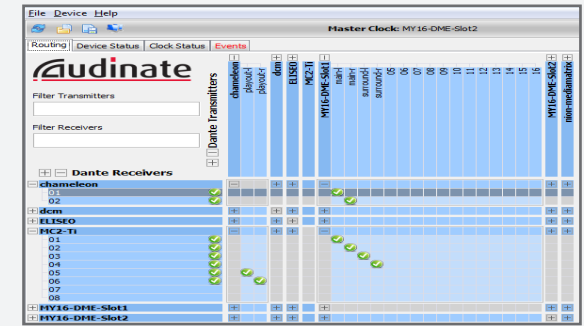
File Device Help

Master Clock: MY16-DME-Slot2

Routing | Device Status | Clock Status | Events

Audinate

Filter Transmitters

Filter Receivers

Dante Transmitters

chameleon
playout-l
playout-r
dcm
ELISEO
MC2-Ti
MY16-DME-Slot1
main-l
main-r
surround-l
surround-r
05
06
07
08
09
10
11
12
13
14
15
16
MY16-DME-Slot2
nion-mediamatrix

Dante Receivers

chameleon
01
02
dcm
ELISEO
MC2-Ti
01
02
03
04
05
06
07
08
MY16-DME-Slot1
MY16-DME-Slot2